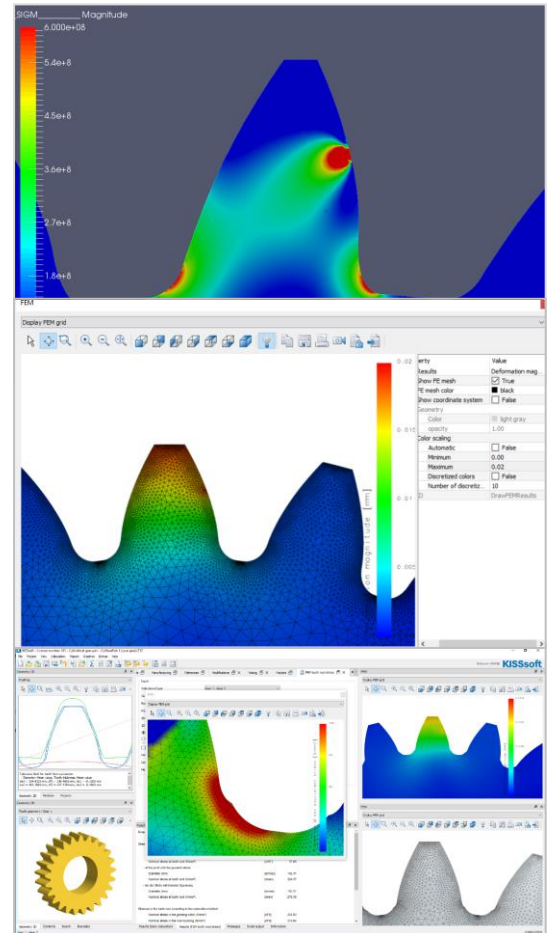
SIGM________ Magnitude
6.000e+08
5.4e+8
4.5e+8
3.6e+8
2.7e+8
1.8e+8

FEM
Display FEM grid

0.02
0.015
0.01
0.005
on magnitude [mm]

| erty | Value |
|---|---|
| Results | Deformation mag... |
| Show FE mesh | ☑ True |
| FE mesh color | ■ black |
| Show coordinate system | ☐ False |
| Geometry | |
| Color | ■ light gray |
| opacity | 1.00 |
| Color scaling | |
| Automatic | ☐ False |
| Minimum | 0.00 |
| Maximum | 0.02 |
| Discretized colors | ☐ False |
| Number of discretiz... | 10 |
| D | DrawFEMResults |

KISSsoft
Display FEM grid